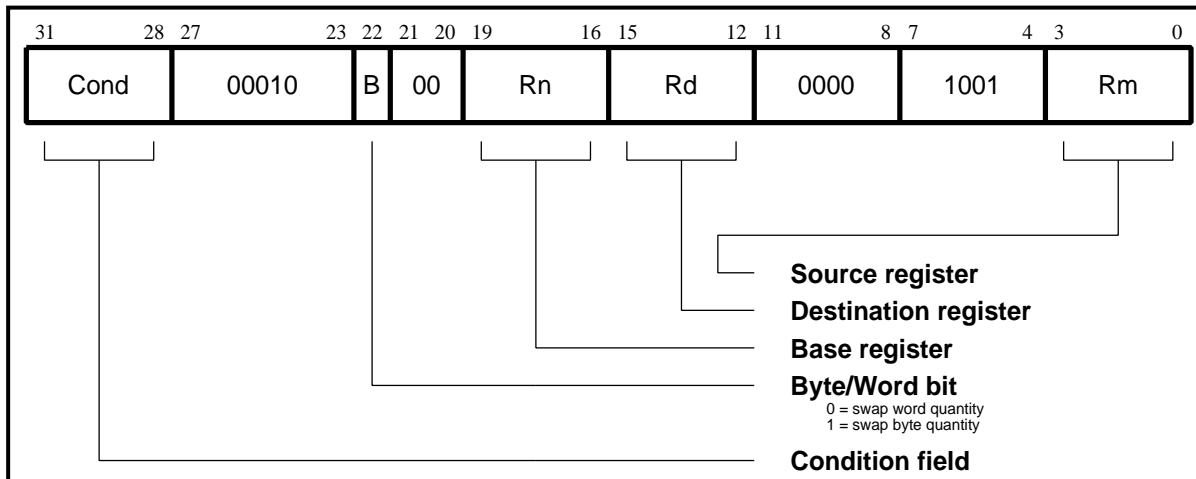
| 31 28 | 27 23 | 22 | 21 20 | 19 16 | 15 12 | 11 8 | 7 4 | 3 0 |
|---|---|---|---|---|---|---|---|---|
| Cond | 00010 | B | 00 | Rn | Rd | 0000 | 1001 | Rm |

Source register
Destination register
Base register
Byte/Word bit
0 = swap word quantity
1 = swap byte quantity
Condition field